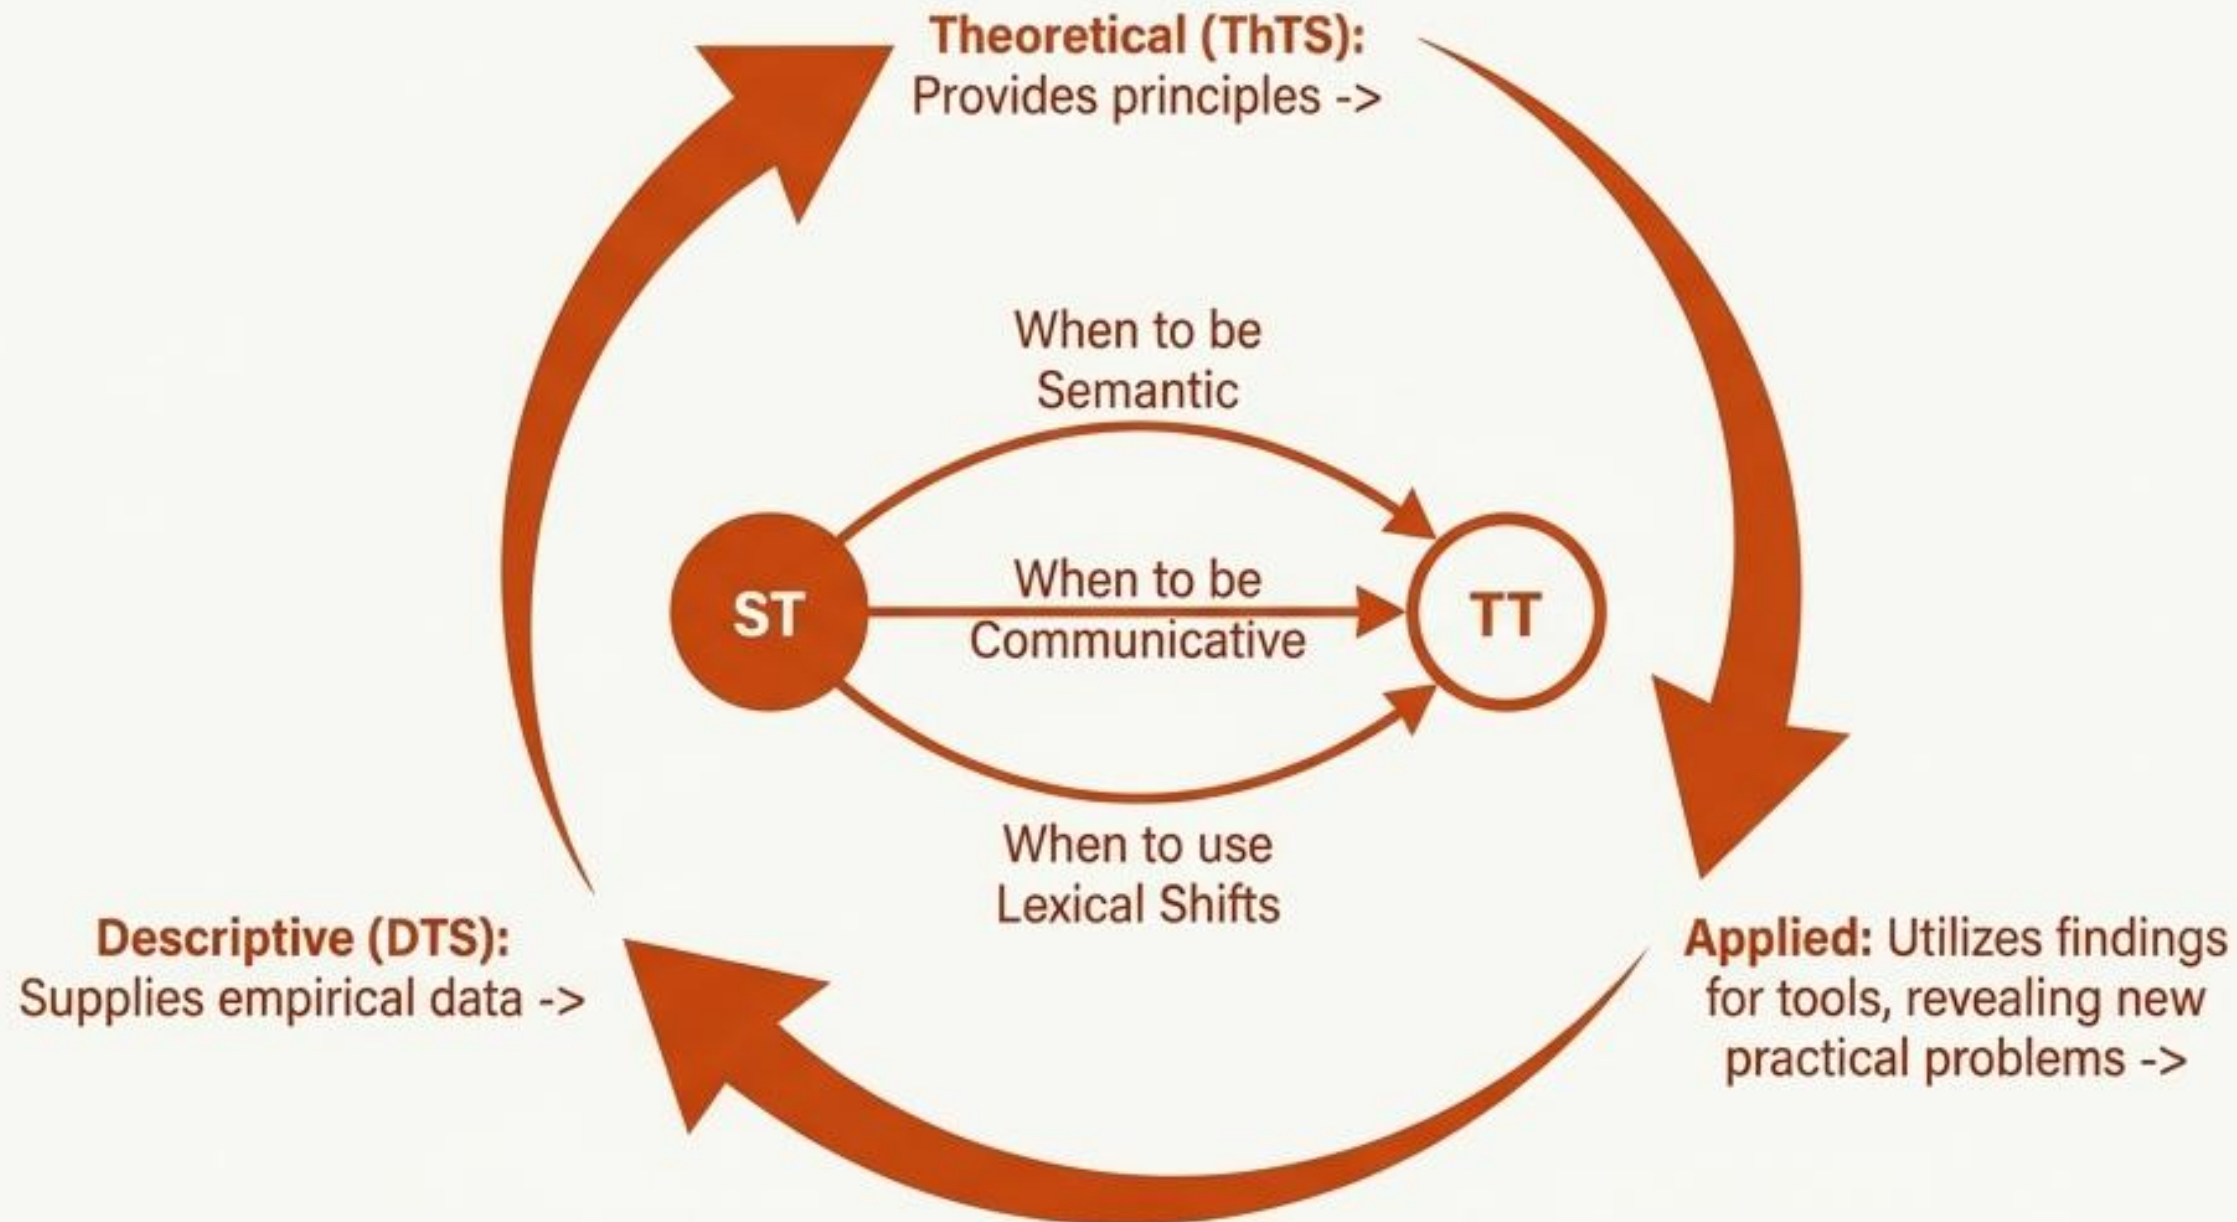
**Theoretical (ThTS):**
Provides principles ->

When to be Semantic

ST

When to be Communicative

TT

When to use Lexical Shifts

**Descriptive (DTS):**
Supplies empirical data ->

**Applied:** Utilizes findings for tools, revealing new practical problems ->